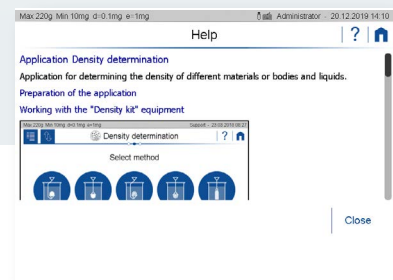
Max 220g Min 10mg d=0.1mg e=1mg

Administrator 20.12.2019 14:10

Help

?

Application Density determination

Application for determining the density of different materials or bodies and liquids.

Preparation of the application

Working with the "Density kit" equipment

Max 220g Min 10mg d=0.1mg e=1mg

Support - 23.09.2019 08:27

Density determination

?

Select method

Close